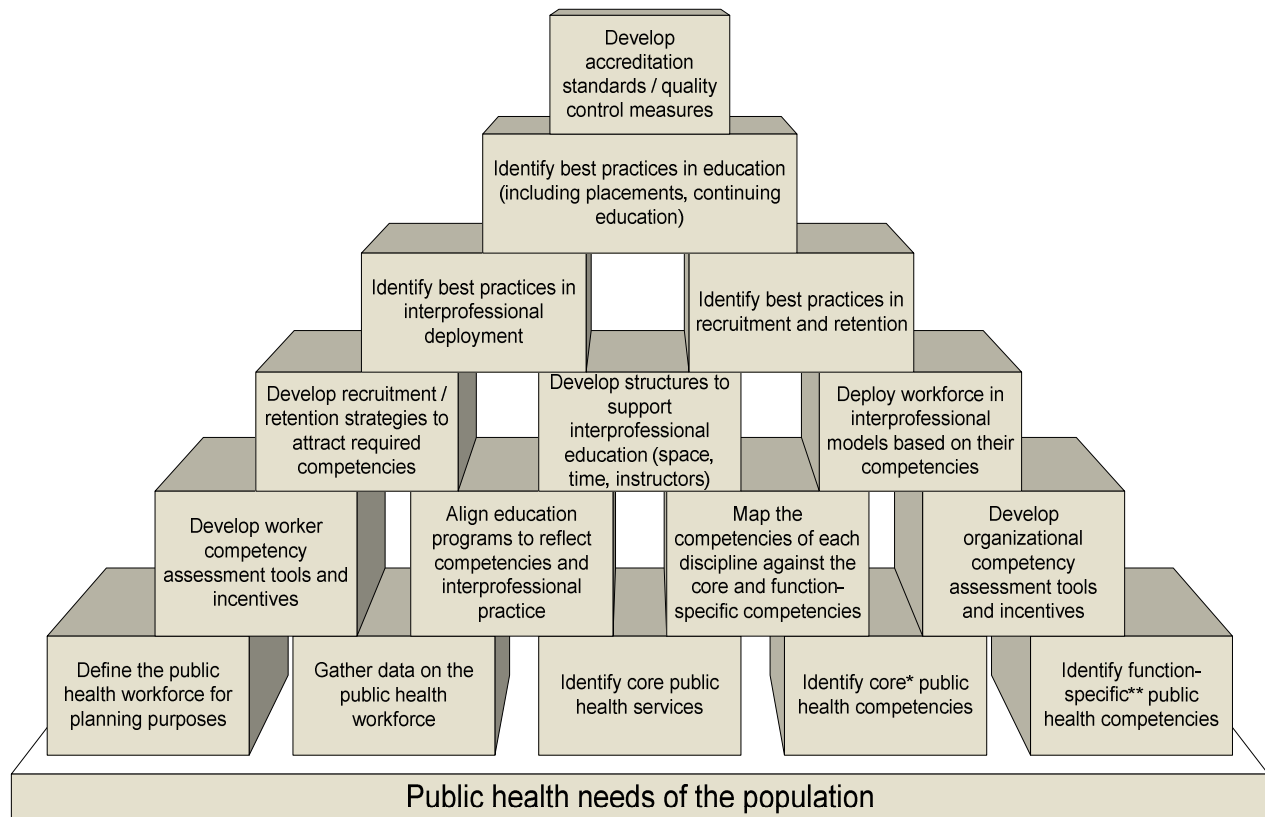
Develop accreditation standards / quality control measures

Identify best practices in education (including placements, continuing education)

Identify best practices in interprofessional deployment

Identify best practices in recruitment and retention

Develop recruitment / retention strategies to attract required competencies

Develop structures to support interprofessional education (space, time, instructors)

Deploy workforce in interprofessional models based on their competencies

Develop worker competency assessment tools and incentives

Align education programs to reflect competencies and interprofessional practice

Map the competencies of each discipline against the core and function-specific competencies

Develop organizational competency assessment tools and incentives

Define the public health workforce for planning purposes

Gather data on the public health workforce

Identify core public health services

Identify core* public health competencies

Identify function-specific** public health competencies

Public health needs of the population